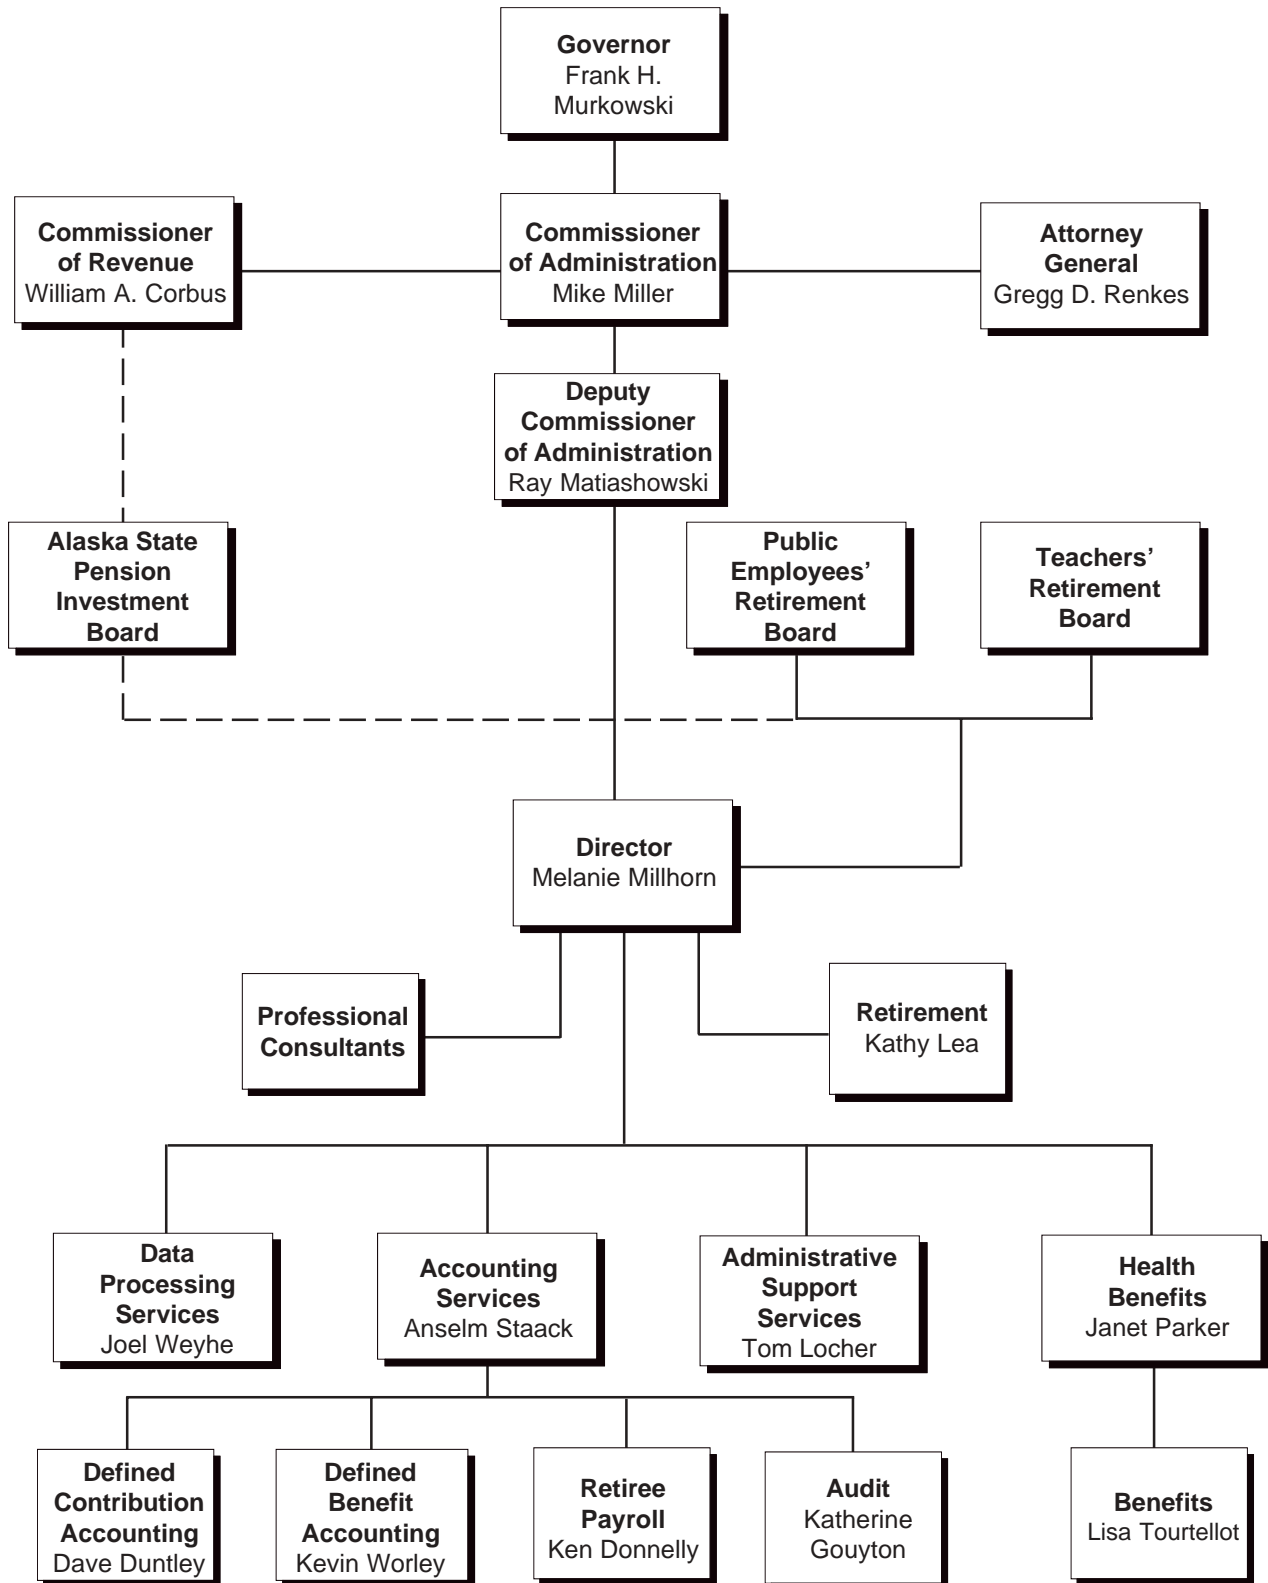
Governor
Frank H. Murkowski

Commissioner of Revenue
William A. Corbus

Commissioner of Administration
Mike Miller

Attorney General
Gregg D. Renkes

Deputy Commissioner of Administration
Ray Matiashowski

Alaska State Pension Investment Board

Public Employees' Retirement Board

Teachers' Retirement Board

Director
Melanie Millhorn

Professional Consultants

Retirement
Kathy Lea

Data Processing Services
Joel Weyhe

Accounting Services
Anselm Staack

Administrative Support Services
Tom Locher

Health Benefits
Janet Parker

Defined Contribution Accounting
Dave Duntley

Defined Benefit Accounting
Kevin Worley

Retiree Payroll
Ken Donnelly

Audit
Katherine Gouyton

Benefits
Lisa Tourtellot